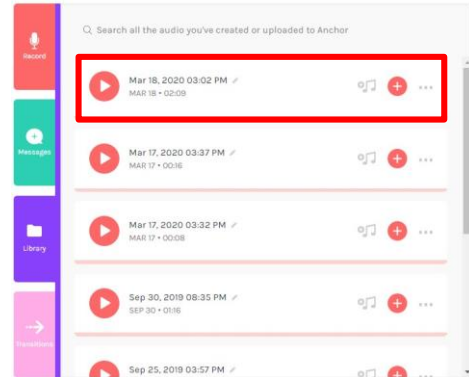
Record

Messages

Library

Transitions

Search all the audio you've created or uploaded to Anchor

Mar 18, 2020 03:02 PM
MAR 18 • 02:09

Mar 17, 2020 03:37 PM
MAR 17 • 00:16

Mar 17, 2020 03:32 PM
MAR 17 • 00:08

Sep 30, 2019 08:35 PM
SEP 30 • 01:16

Sep 25, 2019 03:57 PM